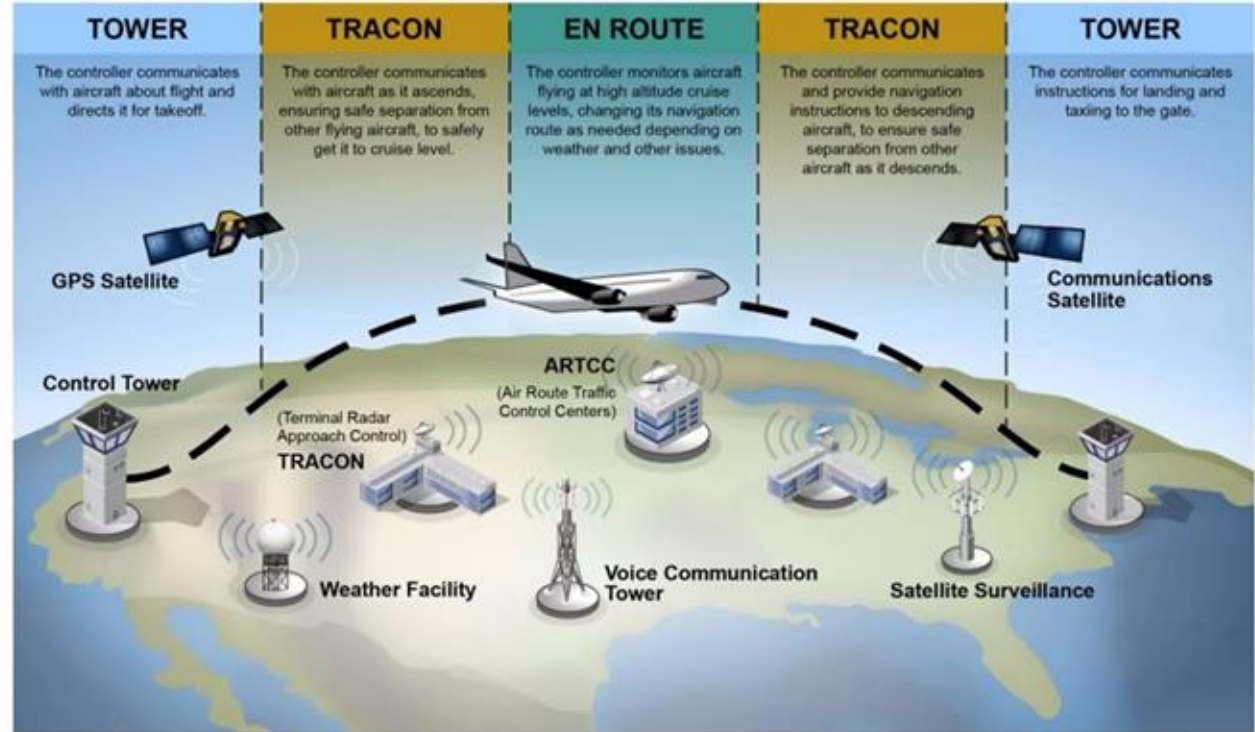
TOWER

The controller communicates with aircraft about flight and directs it for takeoff.

TRACON

The controller communicates with aircraft as it ascends, ensuring safe separation from other flying aircraft, to safely get it to cruise level.

EN ROUTE

The controller monitors aircraft flying at high altitude cruise levels, changing its navigation route as needed depending on weather and other issues.

TRACON

The controller communicates and provide navigation instructions to descending aircraft, to ensure safe separation from other aircraft as it descends.

TOWER

The controller communicates instructions for landing and taxiing to the gate.

GPS Satellite

Communications Satellite

Control Tower

ARTCC
(Air Route Traffic Control Centers)

(Terminal Radar Approach Control)
TRACON

Weather Facility

Voice Communication Tower

Satellite Surveillance